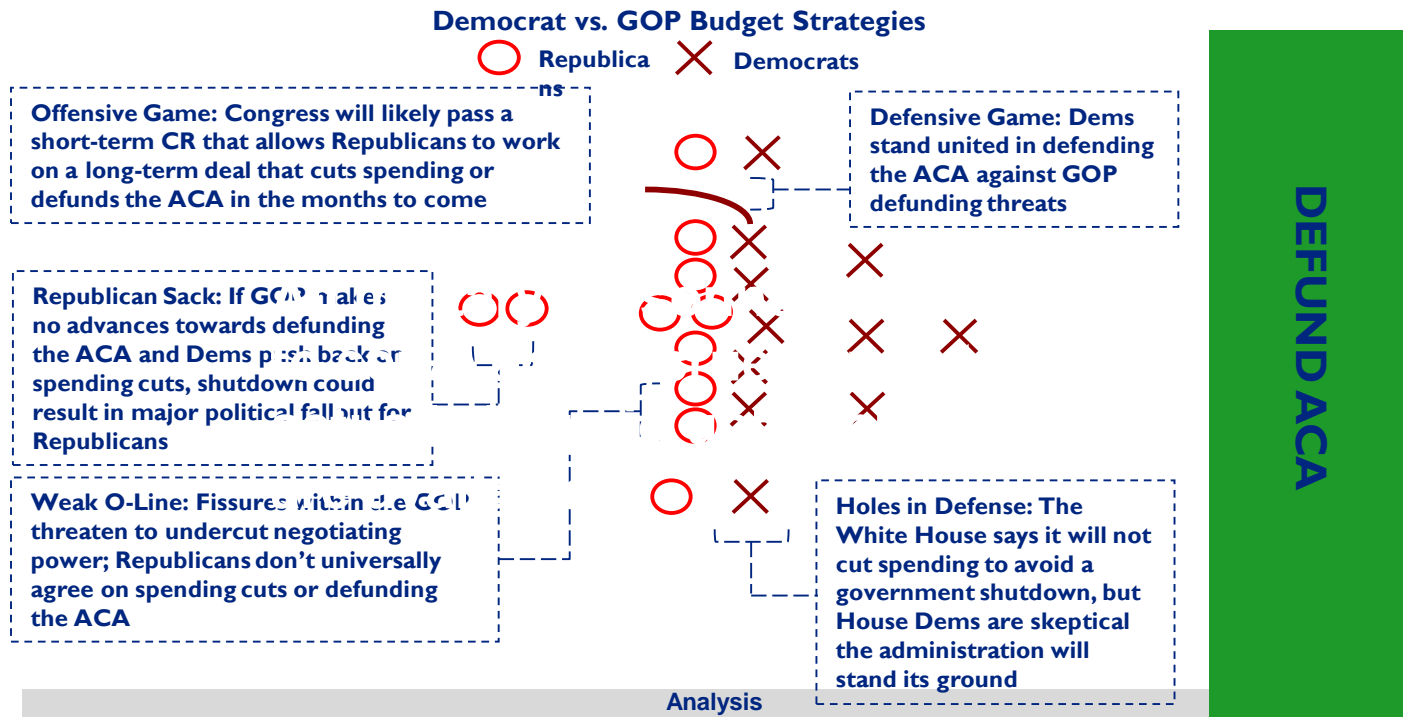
Democrat vs. GOP Budget Strategies

Republicans

Democrats

Offensive Game: Congress will likely pass a short-term CR that allows Republicans to work on a long-term deal that cuts spending or defunds the ACA in the months to come

Defensive Game: Dems stand united in defending the ACA against GOP defunding threats

DEFUND ACA

Republican Sack: If GOP makes no advances towards defunding the ACA and Dems push back on spending cuts, shutdown could result in major political fallout for Republicans

Weak O-Line: Fissures within the GOP threaten to undercut negotiating power; Republicans don't universally agree on spending cuts or defunding the ACA

Holes in Defense: The White House says it will not cut spending to avoid a government shutdown, but House Dems are skeptical the administration will stand its ground

Analysis